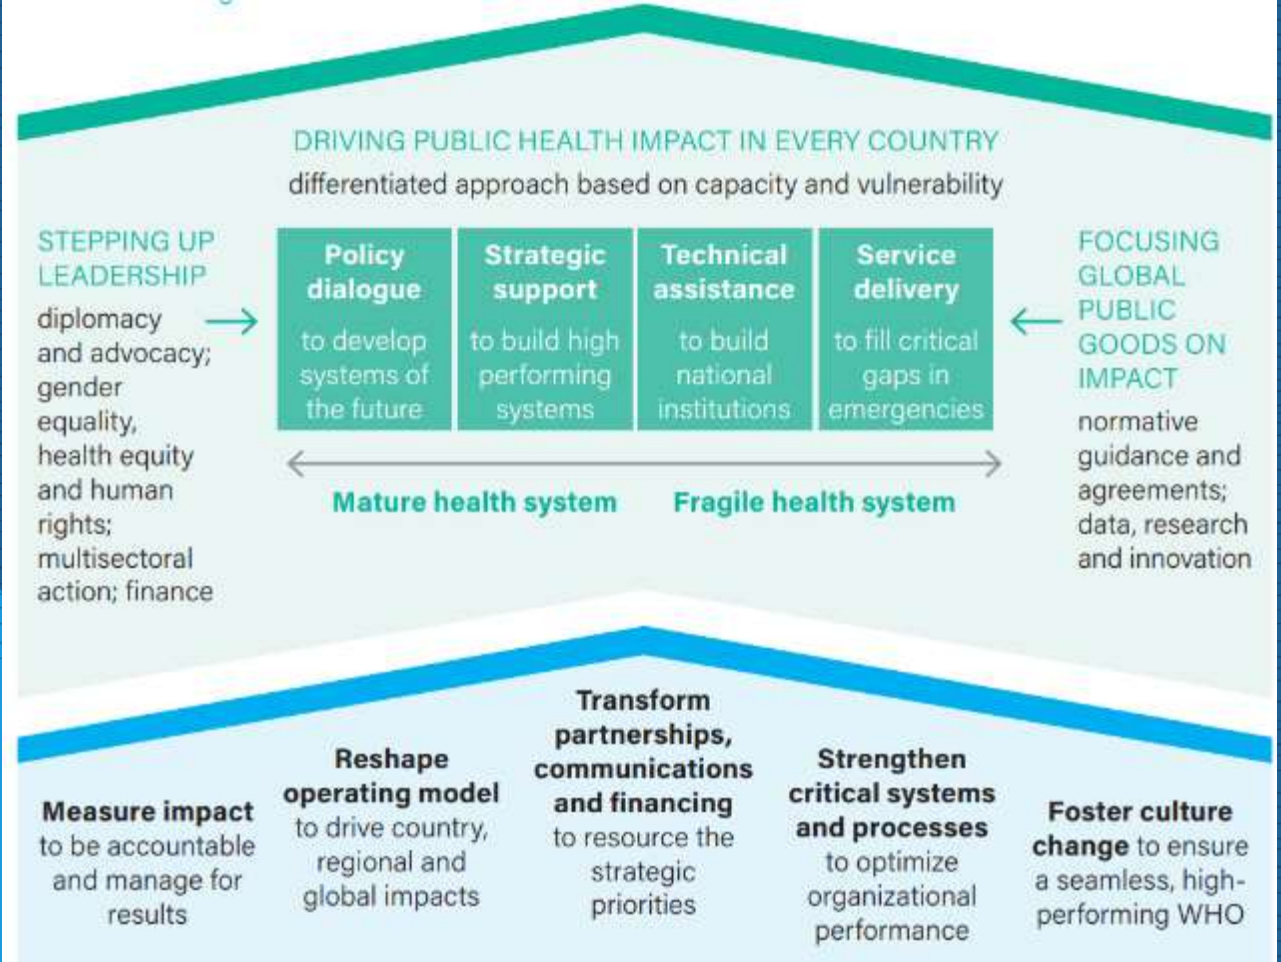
DRIVING PUBLIC HEALTH IMPACT IN EVERY COUNTRY
differentiated approach based on capacity and vulnerability

STEPPING UP LEADERSHIP
diplomacy and advocacy; gender equality, health equity and human rights; multisectoral action; finance

| Policy dialogue to develop systems of the future | Strategic support to build high performing systems | Technical assistance to build national institutions | Service delivery to fill critical gaps in emergencies |
|---|---|---|---|

Mature health system
Fragile health system

FOCUSING GLOBAL PUBLIC GOODS ON IMPACT
normative guidance and agreements; data, research and innovation

Measure impact to be accountable and manage for results

Reshape operating model to drive country, regional and global impacts

Transform partnerships, communications and financing to resource the strategic priorities

Strengthen critical systems and processes to optimize organizational performance

Foster culture change to ensure a seamless, high-performing WHO